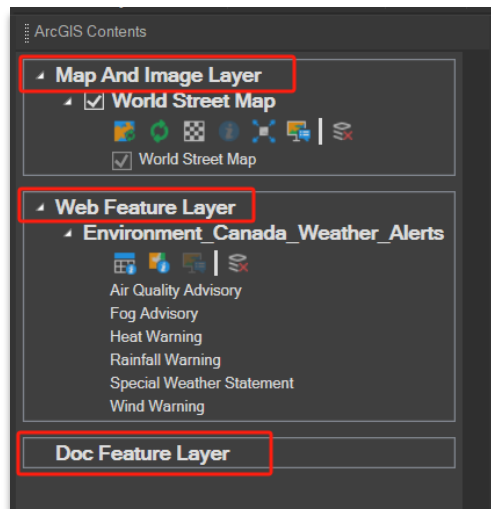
ArcGIS Contents

Map And Image Layer

World Street Map

World Street Map

Web Feature Layer

Environment_Canada_Weather_Alerts

Air Quality Advisory
Fog Advisory
Heat Warning
Rainfall Warning
Special Weather Statement
Wind Warning

Doc Feature Layer